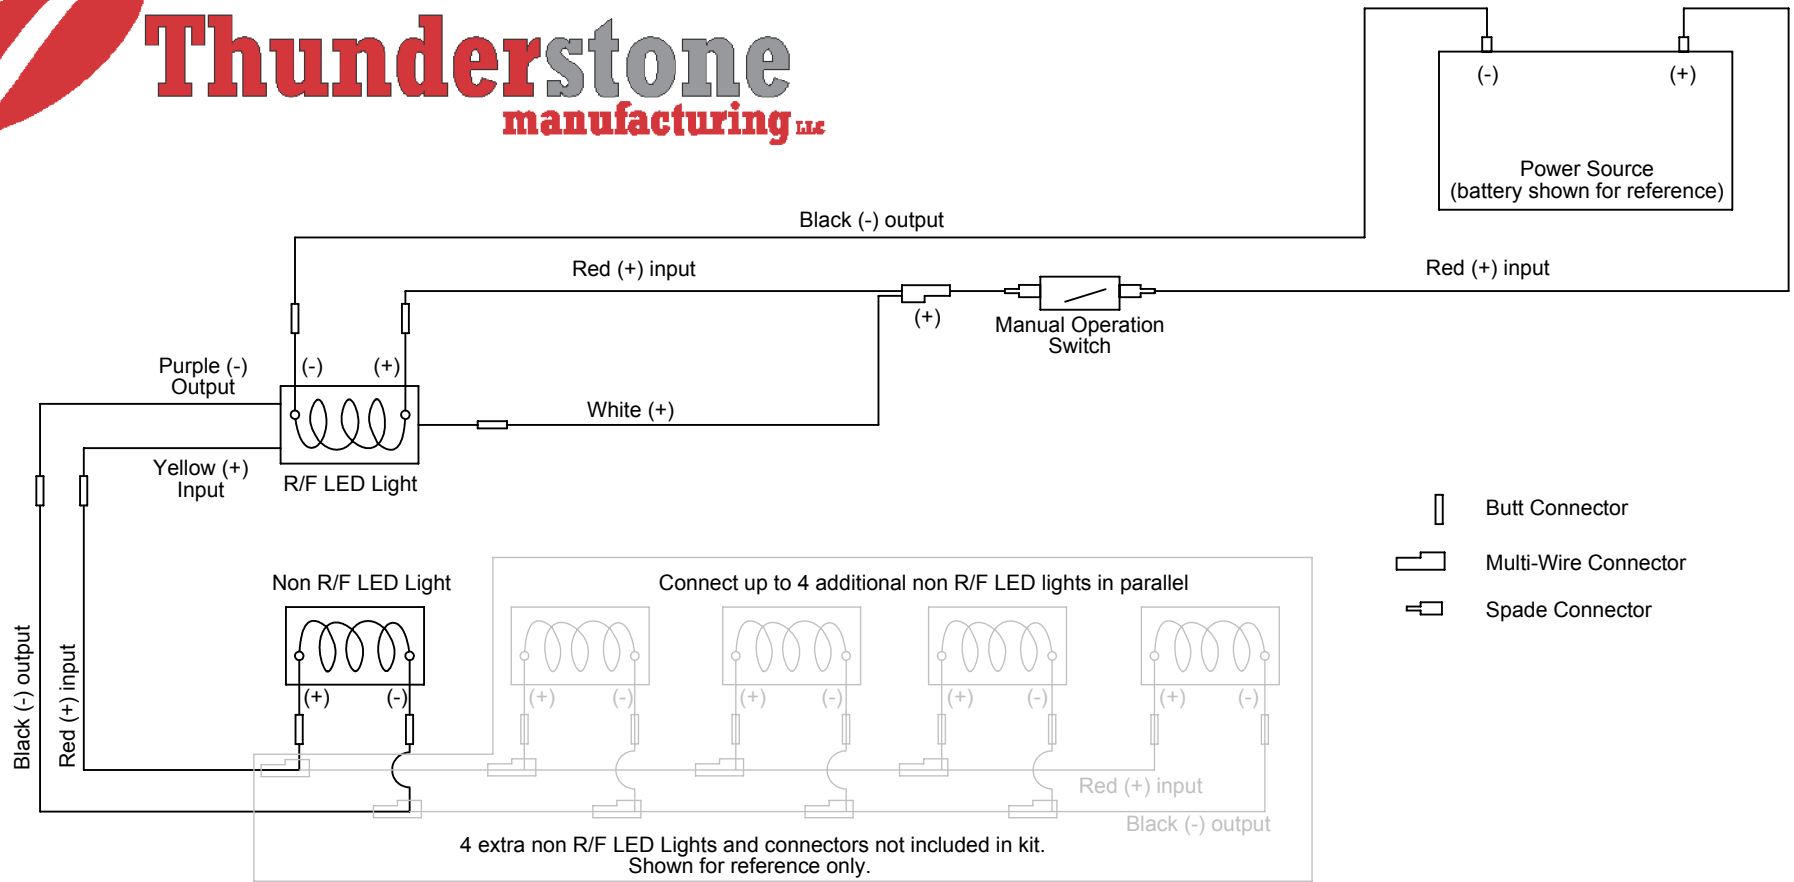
Thunderstone
manufacturing LLC

(-)
(+)
Power Source
(battery shown for reference)

Black (-) output

Red (+) input

Red (+) input

(+)

Manual Operation
Switch

Purple (-)
Output

(-)
(+)

White (+)

Yellow (+)
Input

R/F LED Light

Butt Connector

Multi-Wire Connector

Spade Connector

Non R/F LED Light

Connect up to 4 additional non R/F LED lights in parallel

(+)
(-)
(+)
(-)
(+)
(-)
(+)
(-)
(+)
(-)

Black (-) output

Red (+) input

Red (+) input

Black (-) output

4 extra non R/F LED Lights and connectors not included in kit.
Shown for reference only.